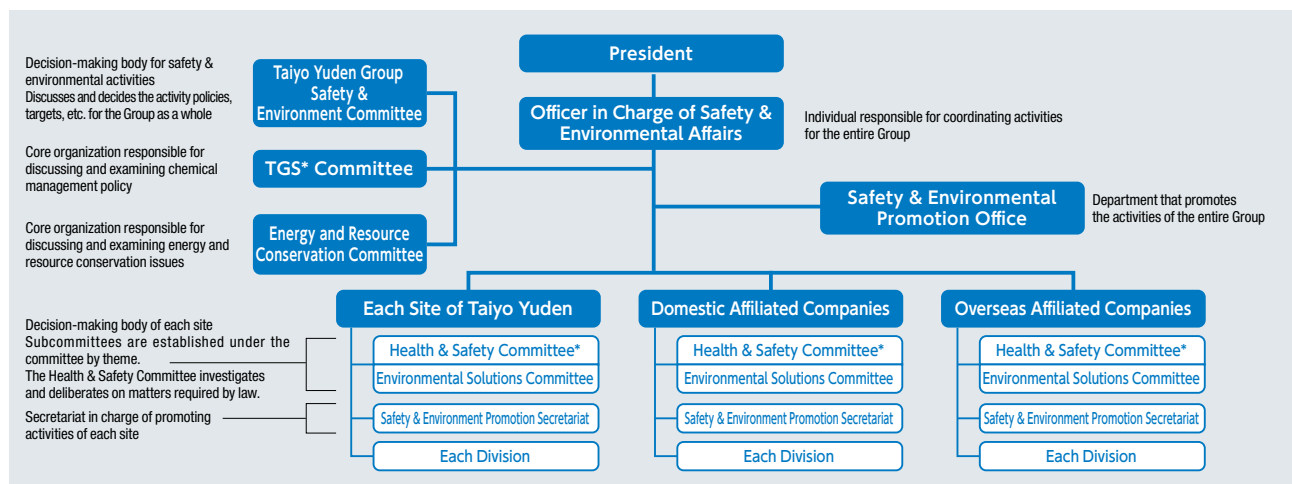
President

Officer in Charge of Safety & Environmental Affairs

Individual responsible for coordinating activities for the entire Group

Decision-making body for safety & environmental activities
Discusses and decides the activity policies, targets, etc. for the Group as a whole

Taiyo Yuden Group Safety & Environment Committee

Core organization responsible for discussing and examining chemical management policy

TGS* Committee

Core organization responsible for discussing and examining energy and resource conservation issues

Energy and Resource Conservation Committee

Safety & Environmental Promotion Office

Department that promotes the activities of the entire Group

Each Site of Taiyo Yuden

Domestic Affiliated Companies

Overseas Affiliated Companies

Decision-making body of each site
Subcommittees are established under the committee by theme.
The Health & Safety Committee investigates and deliberates on matters required by law.

Secretariat in charge of promoting activities of each site

Health & Safety Committee*
Environmental Solutions Committee
Safety & Environment Promotion Secretariat
Each Division

Health & Safety Committee*
Environmental Solutions Committee
Safety & Environment Promotion Secretariat
Each Division

Health & Safety Committee*
Environmental Solutions Committee
Safety & Environment Promotion Secretariat
Each Division